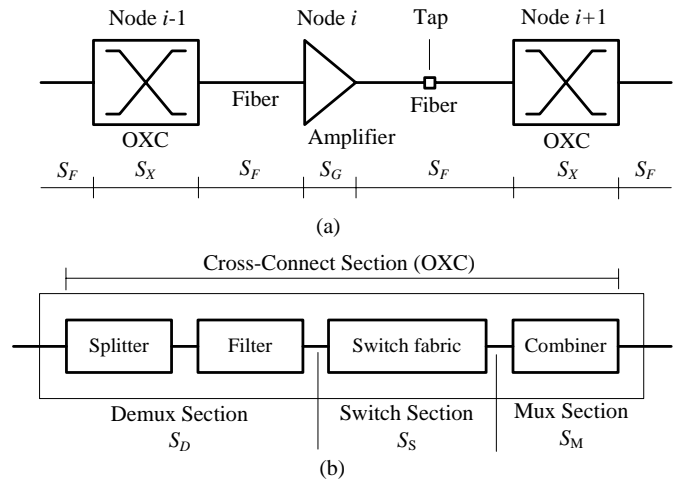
Node $i$-1

Node $i$

Tap

Node $i$+1

Fiber

Fiber

OXC

Amplifier

OXC

$S_F$ $S_X$ $S_F$ $S_G$ $S_F$ $S_X$ $S_F$

(a)

Cross-Connect Section (OXC)

Splitter

Filter

Switch fabric

Combiner

Demux Section
$S_D$

Switch Section
$S_S$

Mux Section
$S_M$

(b)